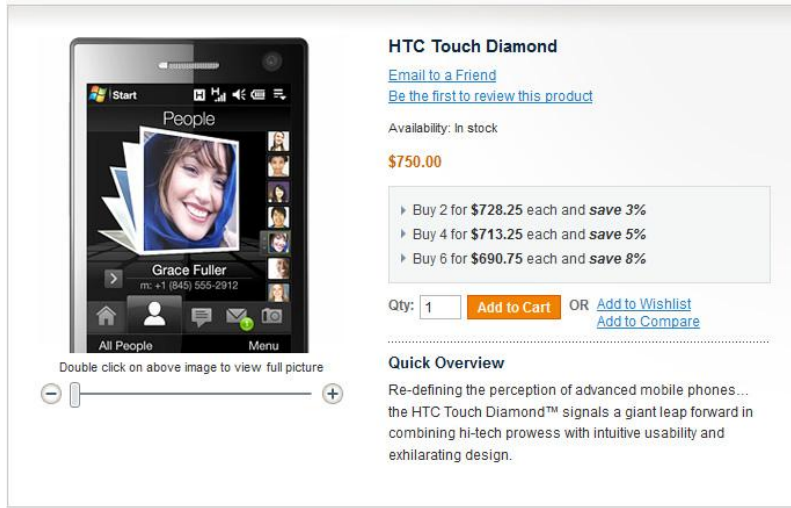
Start

People

Grace Fuller
m: +1 (845) 555-2912

All People

Menu

Double click on above image to view full picture

HTC Touch Diamond

Email to a Friend

Be the first to review this product

Availability: In stock

$750.00

Buy 2 for **$728.25** each and ***save 3%***

Buy 4 for **$713.25** each and ***save 5%***

Buy 6 for **$690.75** each and ***save 8%***

Qty: 1 Add to Cart OR Add to Wishlist Add to Compare

Quick Overview

Re-defining the perception of advanced mobile phones… the HTC Touch Diamond™ signals a giant leap forward in combining hi-tech prowess with intuitive usability and exhilarating design.